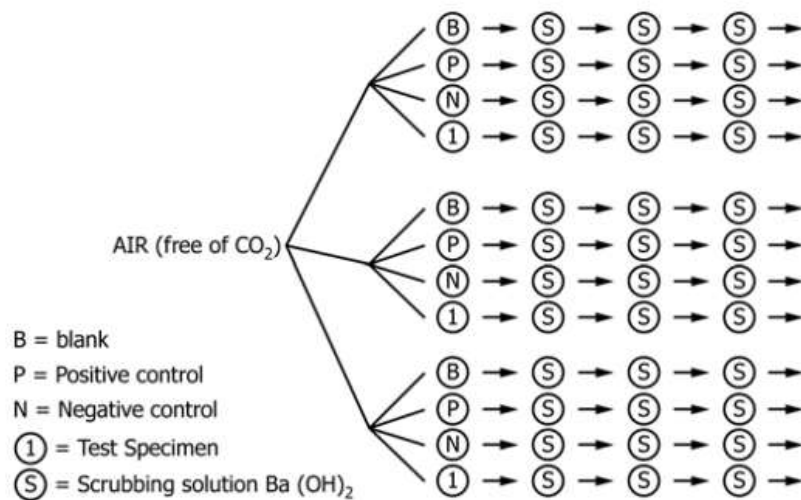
B → S → S → S →
P → S → S → S →
N → S → S → S →
1 → S → S → S →

AIR (free of $CO_2$)

B → S → S → S →
P → S → S → S →
N → S → S → S →
1 → S → S → S →

B → S → S → S →
P → S → S → S →
N → S → S → S →
1 → S → S → S →

B = blank
P = Positive control
N = Negative control
1 = Test Specimen
S = Scrubbing solution Ba $(OH)_2$